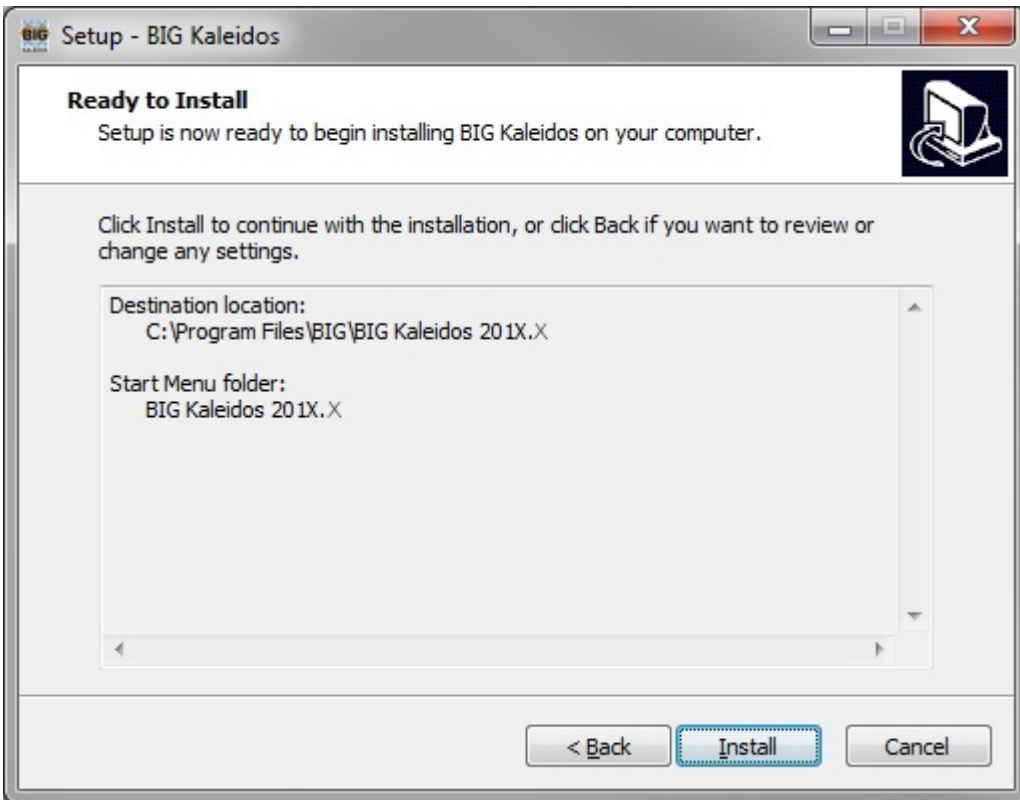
BIG Setup - BIG Kaleidos

Ready to Install
Setup is now ready to begin installing BIG Kaleidos on your computer.

Click Install to continue with the installation, or click Back if you want to review or change any settings.

Destination location:
C:\Program Files\BIG\BIG Kaleidos 201X.X

Start Menu folder:
BIG Kaleidos 201X.X

< Back
Install
Cancel